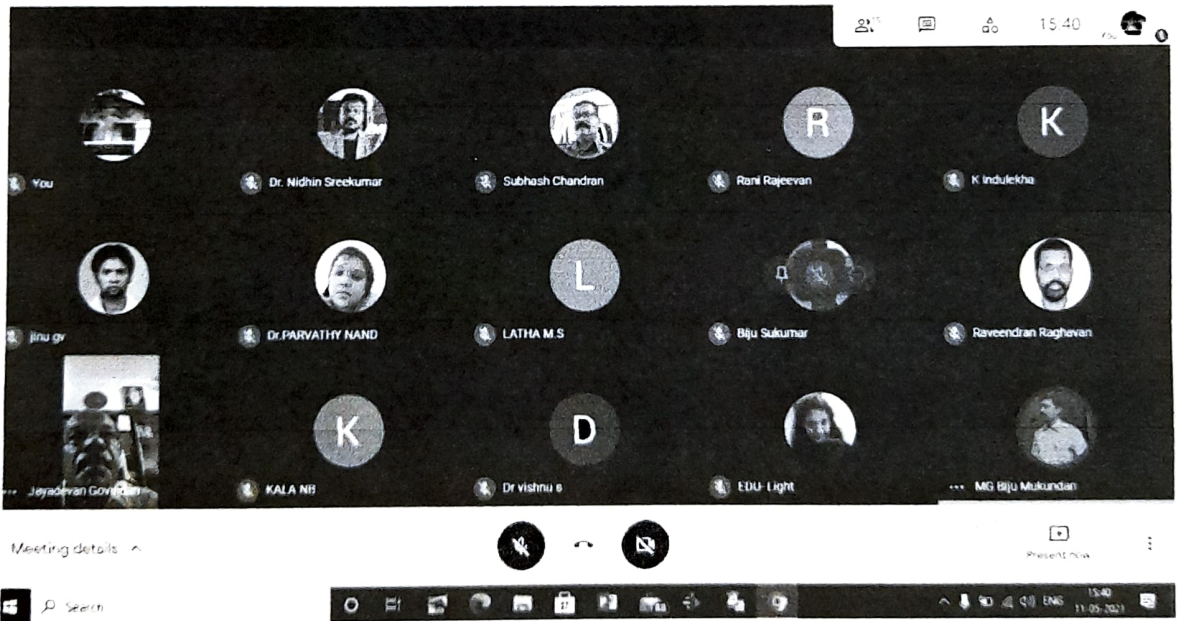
15:40

R

K

You

Dr. Nidhin Sreekumar

Subhash Chandran

Rani Rajeevan

K Indulekha

L

jinu gv

Dr.PARVATHY NAND

LATHA M.S

Biju Sukumar

Raveendran Raghavan

K

D

Jayadevan Govindan

KALA NB

Dr vishnu s

EDU- Light

MG Biju Mukundan

Meeting details

Present now

Search

ENG

15:40
11-05-2021